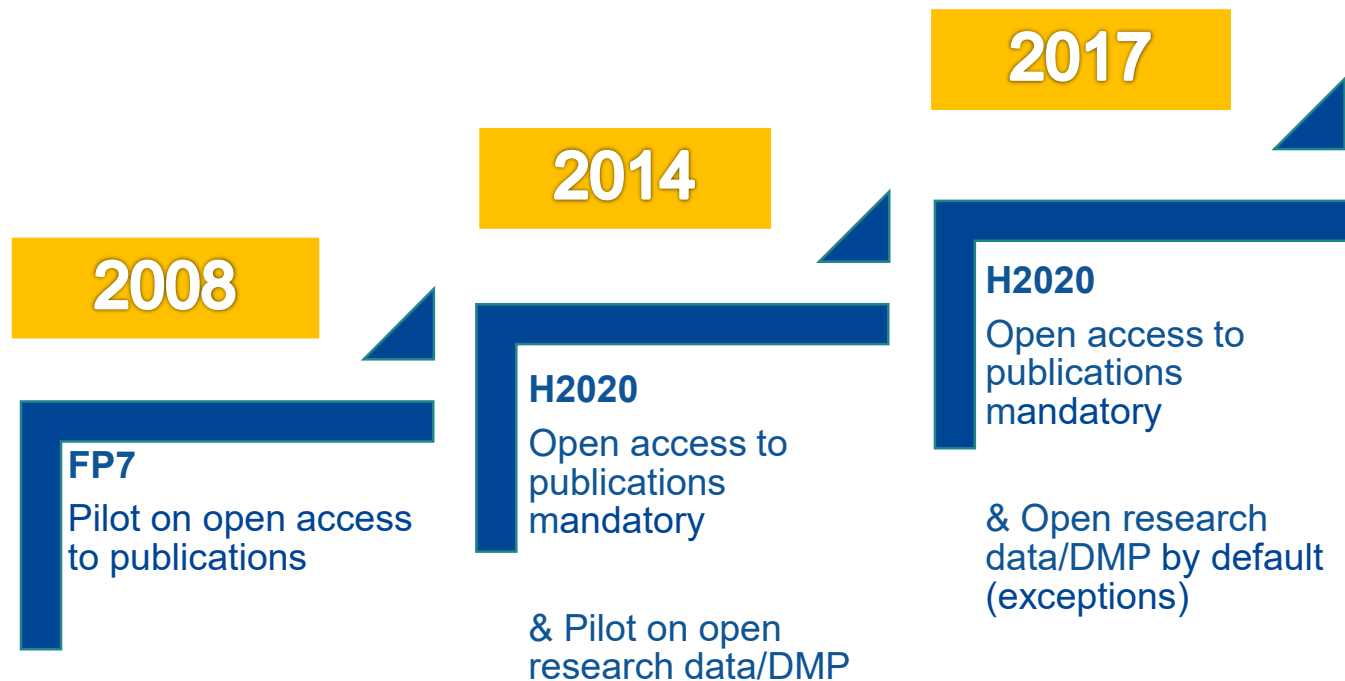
2008

FP7

Pilot on open access to publications

2014

H2020

Open access to publications mandatory

& Pilot on open research data/DMP

2017

H2020

Open access to publications mandatory

& Open research data/DMP by default (exceptions)